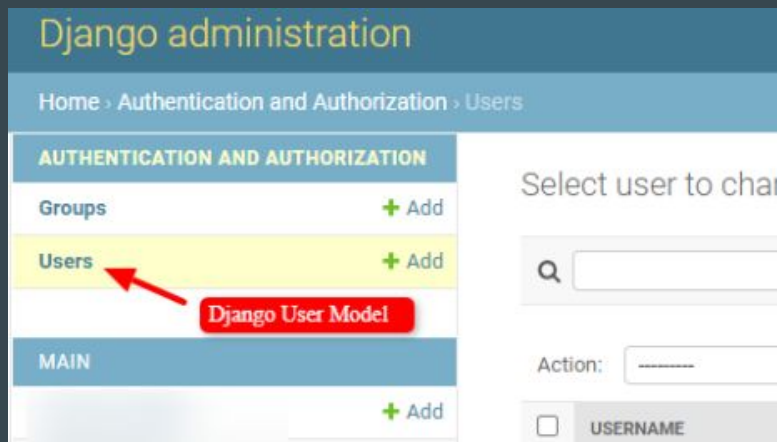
Django administration

Home › Authentication and Authorization › Users

AUTHENTICATION AND AUTHORIZATION

Groups + Add

Users + Add

Django User Model

MAIN

+ Add

Select user to char

Action: ---------

USERNAME